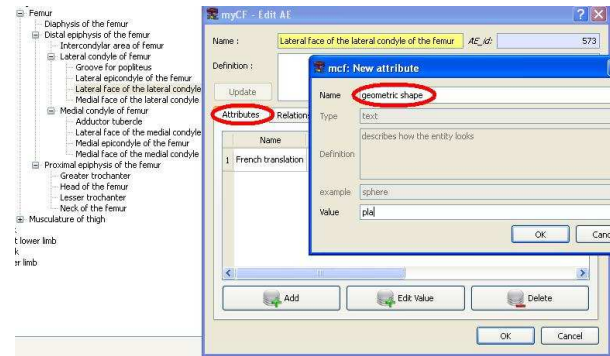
Femur
Diaphysis of the femur
Distal epiphysis of the femur
Intercondylar area of femur
Lateral condyle of femur
Groove for popliteus
Lateral epicondyle of the femur
Lateral face of the lateral condyle
Medial face of the lateral condyle
Medial condyle of femur
Adductor tubercle
Lateral face of the medial condyle
Medial epicondyle of the femur
Medial face of the medial condyle
Proximal epiphysis of the femur
Greater trochanter
Head of the femur
Lesser trochanter
Neck of the femur
Musculature of thigh
t lower limb
k
er limb

myCF - Edit AE
Name : Lateral face of the lateral condyle of the femur AE_id: 573
Definition :
Update
Attributes Relations
Name
1 French translation
Add Edit Value Delete
OK Cancel

mcf: New attribute
Name geometric shape
Type text
Definition describes how the entity looks
example sphere
Value pla
OK Canc